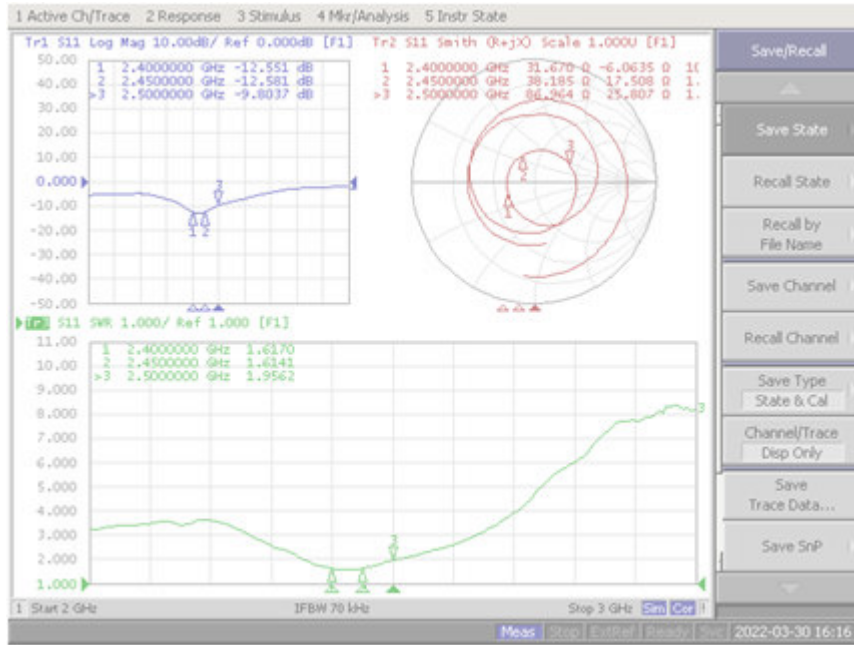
1 Active Ch/Trace 2 Response 3 Stimulus 4 Mkr/Analysis 5 Instr State

Tr1 S11 Log Mag 10.00dB/ Ref 0.000dB [F1]

50.00
40.00
30.00
20.00
10.00
0.000
-10.00
-20.00
-30.00
-40.00
-50.00

1 2.4000000 GHz -12.551 dB
2 2.4500000 GHz -12.581 dB
>3 2.5000000 GHz -9.8037 dB

1 2 3

Tr2 S11 Smith (R+jX) Scale 1.000U [F1]

1 2.4000000 GHz 31.670 Ω -6.0635 Ω 1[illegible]
2 2.4500000 GHz 38.185 Ω -17.508 Ω 1.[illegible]
>3 2.5000000 GHz 86.964 Ω 25.807 Ω 1.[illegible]

1 2 3

Tr3 S11 SWR 1.000/ Ref 1.000 [F1]

11.00
10.00
9.000
8.000
7.000
6.000
5.000
4.000
3.000
2.000
1.000

1 2.4000000 GHz 1.6170
2 2.4500000 GHz 1.6141
>3 2.5000000 GHz 1.9562

1 2 3

1 Start 2 GHz IFBW 70 kHz Stop 3 GHz Sim Cor

Meas Stop ExtRef Ready Svc 2022-03-30 16:16

Save/Recall
Save State
Recall State
Recall by File Name
Save Channel
Recall Channel
Save Type
State & Cal
Channel/Trace
Disp Only
Save Trace Data...
Save SnP